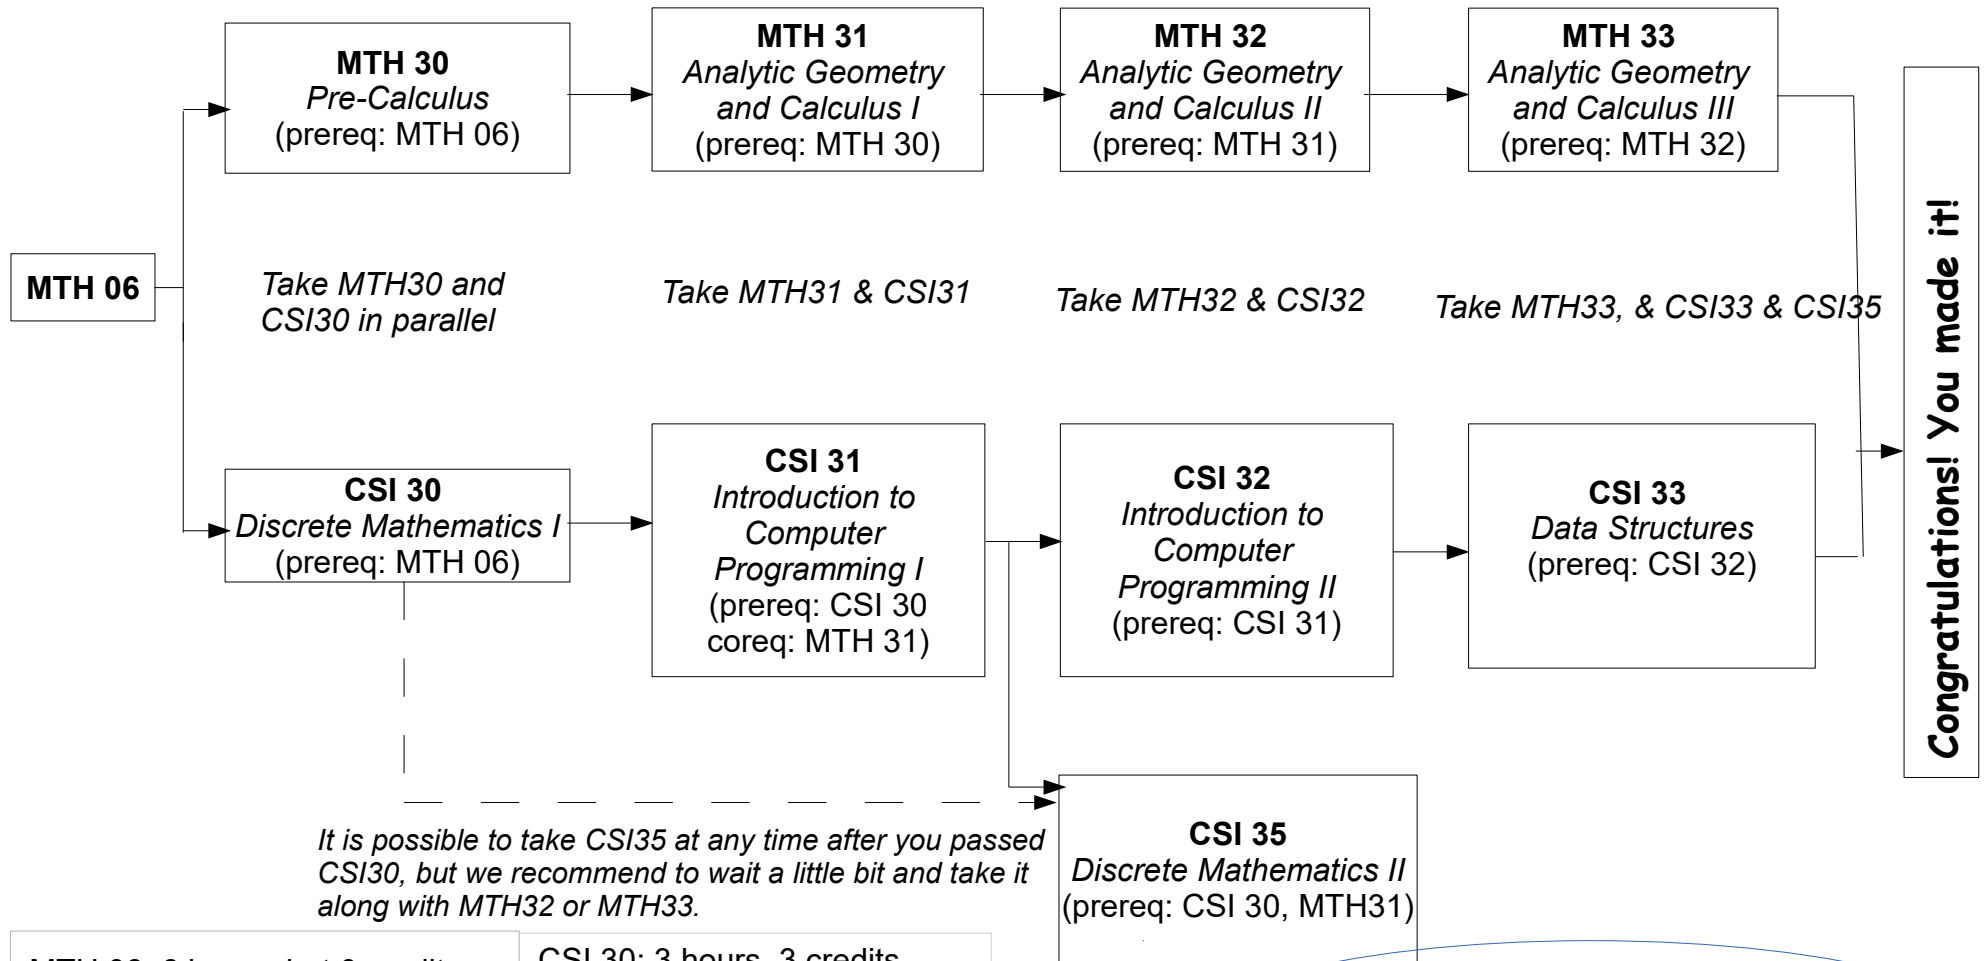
MTH 06

MTH 30
Pre-Calculus
(prereq: MTH 06)

MTH 31
Analytic Geometry and Calculus I
(prereq: MTH 30)

MTH 32
Analytic Geometry and Calculus II
(prereq: MTH 31)

MTH 33
Analytic Geometry and Calculus III
(prereq: MTH 32)

Take MTH30 and CSI30 in parallel

Take MTH31 & CSI31

Take MTH32 & CSI32

Take MTH33, & CSI33 & CSI35

Congratulations! You made it!

CSI 30
Discrete Mathematics I
(prereq: MTH 06)

CSI 31
Introduction to Computer Programming I
(prereq: CSI 30 coreq: MTH 31)

CSI 32
Introduction to Computer Programming II
(prereq: CSI 31)

CSI 33
Data Structures
(prereq: CSI 32)

It is possible to take CSI35 at any time after you passed CSI30, but we recommend to wait a little bit and take it along with MTH32 or MTH33.

CSI 35
Discrete Mathematics II
(prereq: CSI 30, MTH31)

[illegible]

CSI 30: 3 hours, 3 credits